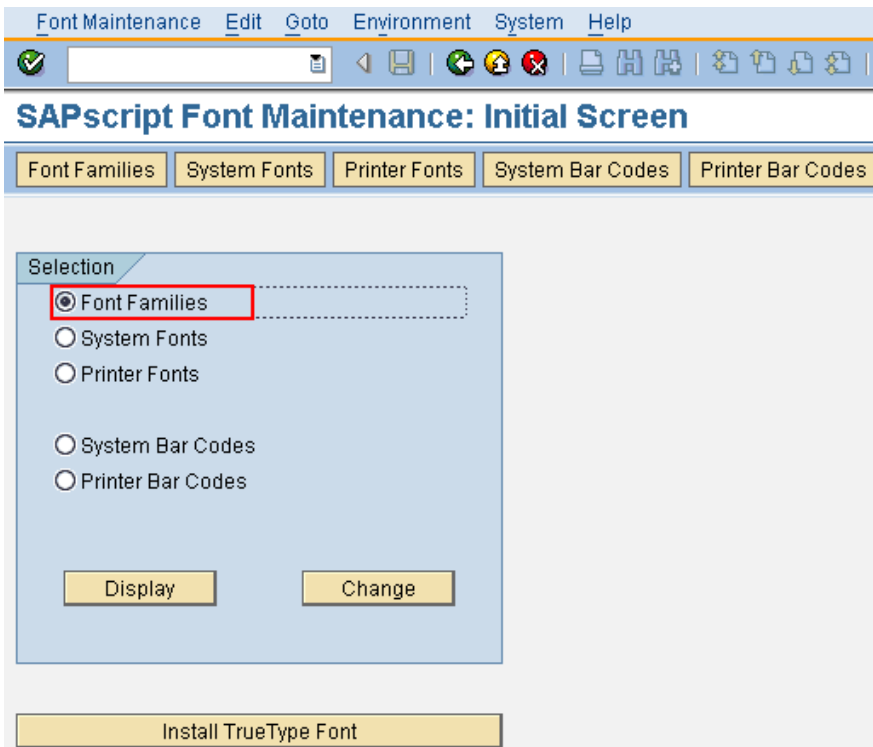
Font Maintenance Edit Goto Environment System Help

SAPscript Font Maintenance: Initial Screen

Font Families | System Fonts | Printer Fonts | System Bar Codes | Printer Bar Codes

Selection

Font Families

System Fonts

Printer Fonts

System Bar Codes

Printer Bar Codes

Display

Change

Install TrueType Font